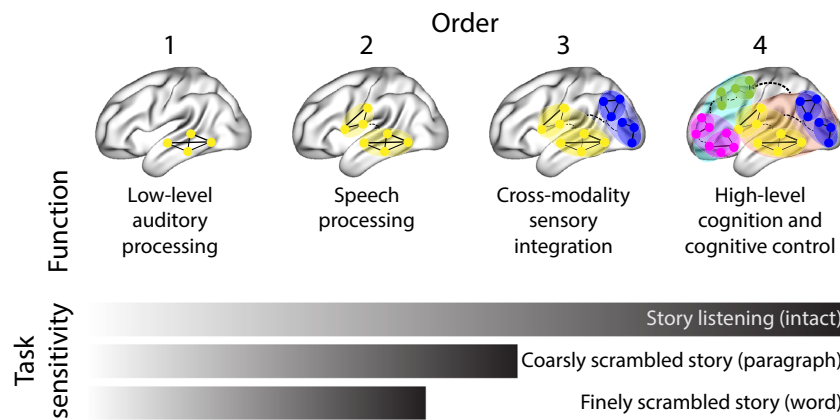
Order

1

2

3

4

Low-level auditory processing

Speech processing

Cross-modality sensory integration

High-level cognition and cognitive control

Function

Task sensitivity

Story listening (intact)

Coarsly scrambled story (paragraph)

Finely scrambled story (word)